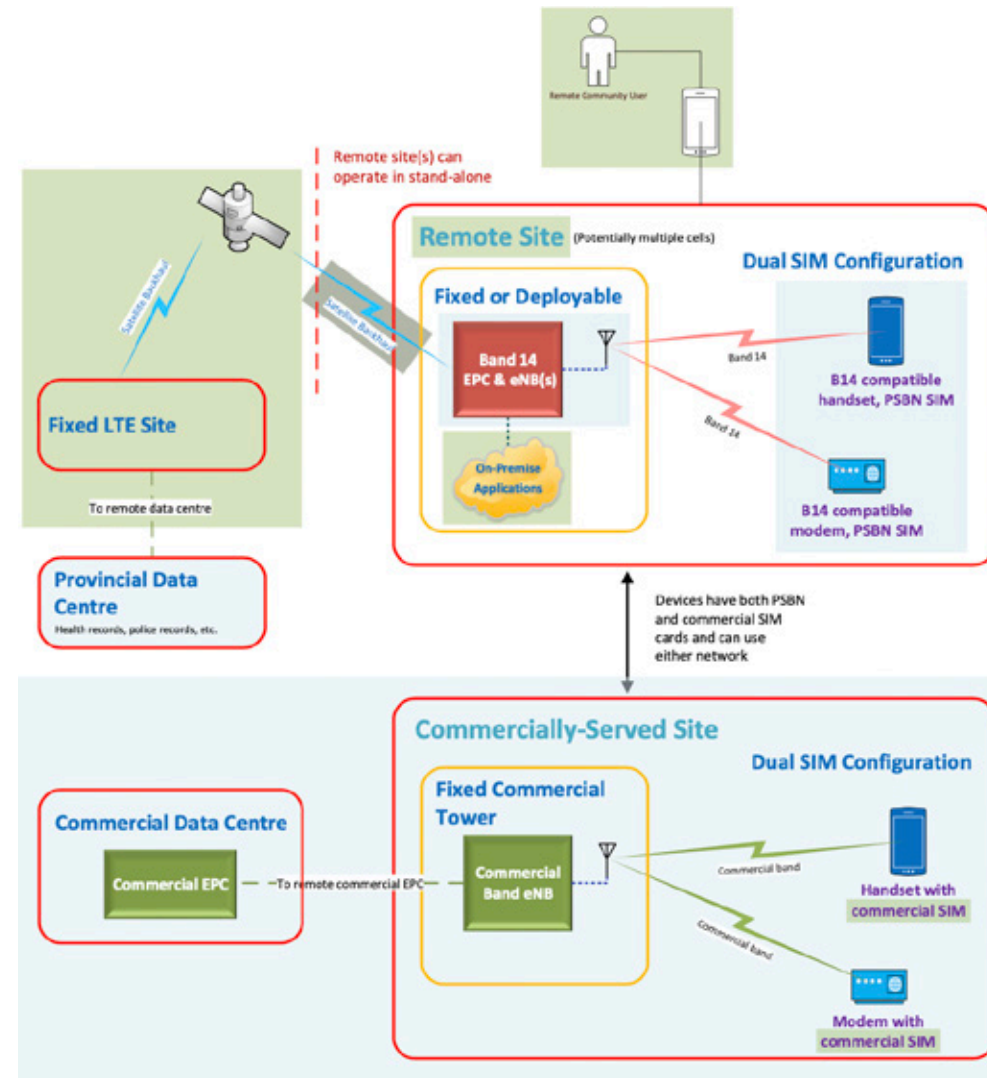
Remote Community User

Remote site(s) can operate in stand-alone

Satellite Backhaul

Satellite Backhaul

Remote Site (Potentially multiple cells)

Dual SIM Configuration

Fixed or Deployable

Band 14 EPC & eNB(s)

Band 14

Band 14

B14 compatible handset, PSBN SIM

On-Premise Applications

B14 compatible modem, PSBN SIM

Fixed LTE Site

To remote data centre

Provincial Data Centre

Health records, police records, etc.

Devices have both PSBN and commercial SIM cards and can use either network

Commercially-Served Site

Dual SIM Configuration

Fixed Commercial Tower

Commercial Data Centre

Commercial EPC

To remote commercial EPC

Commercial Band eNB

Commercial band

Commercial band

Handset with commercial SIM

Modem with commercial SIM